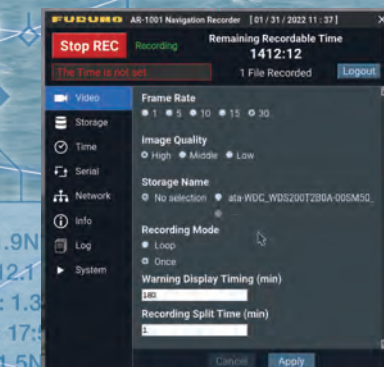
FURUNO AR-1001 Navigation Recorder [01 / 31 / 2022 11 : 37 ]

Stop REC Recording

Remaining Recordable Time
1412:12
1 File Recorded

The Time is not set

Logout

Video
Storage
Time
Serial
Network
Info
Log
System

Frame Rate
1 5 10 15 30

Image Quality
High Middle Low

Storage Name
No selection ata-WDC_WDS200T2B0A-00SM50_

Recording Mode
Loop
Once

Warning Display Timing (min)
180

Recording Split Time (min)
1

Cancel Apply

.9N
12.1
: 1.3
17:5
1.5N